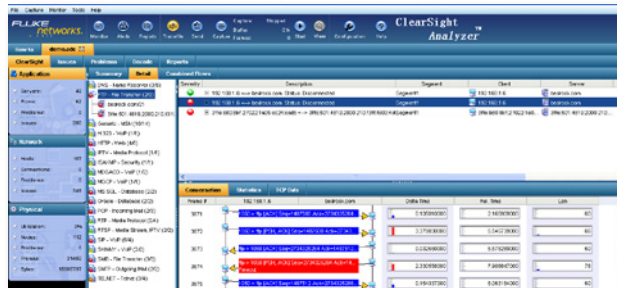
File Capture Monitor Tools Help

FLUKE networks.

Monitor Alerts Reports Transfer Stop Save Capture Buffer Filter Elapsed Stop Week Configuration Help

ClearSight Analyzer

ClearSight Issues Problems Decode Reports

Application

Network

Physical

Summary Detail Combined Flows

DNS - Name Resolution
FTP - File Transfer
bedrock.com
Generic - MSN
H.323 - VoIP
HTTP - Web
IPTV - Media Protocol
ISAKMP - Security
MEGACO - VoIP
MGCP - VoIP
MS SQL - Database
Oracle - Database
POP - Incoming Mail
RTP - Media Protocol
RTSP - Media Stream, IPTV
SIP - VoIP
Skinny - VoIP
SMB - File Transfer
SMTP - Outgoing Mail
TELNET - Telnet

Severity Description Segment Client Server

Conversation Statistics TCP Data

Packet # bedrock.com Delta Time Rel. Time Len

3673
3674
3675
3676
3677